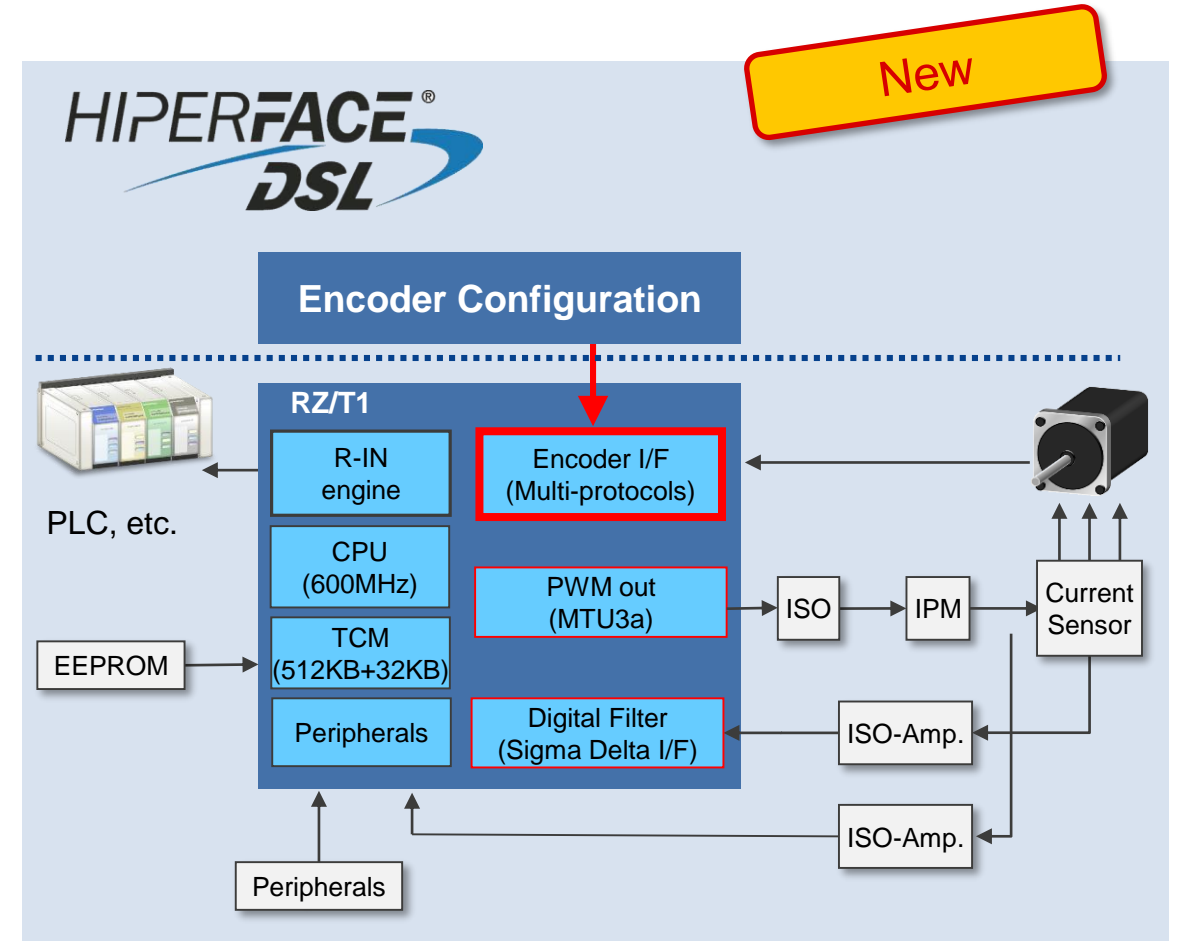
New

HIPERFACE®
DSL

Encoder Configuration

PLC, etc.

RZ/T1

R-IN engine

Encoder I/F (Multi-protocols)

CPU (600MHz)

PWM out (MTU3a)

ISO

IPM

Current Sensor

EEPROM

TCM (512KB+32KB)

Peripherals

Digital Filter (Sigma Delta I/F)

ISO-Amp.

ISO-Amp.

Peripherals